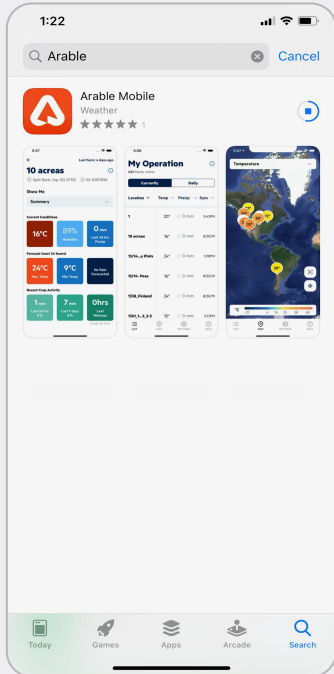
1:22

Arable

Cancel

Arable Mobile

Weather

1

10 acreas

Show Me

Summary

Current Conditions

16°C

89%

0 mm

Forecast (next 24 hours)

24°C

9°C

Recent Crop Activity

1 mm

7 mm

0hrs

My Operation

Currently

Daily

Location

Temp

Precip

Sync

1

20°

10 acreas

16°

13/14...p Phids

24°

15/14- Peas

16°

1338_Finland

24°

15/41_1...2_3.5

24°

Temperature

Today

Games

Apps

Arcade

Search